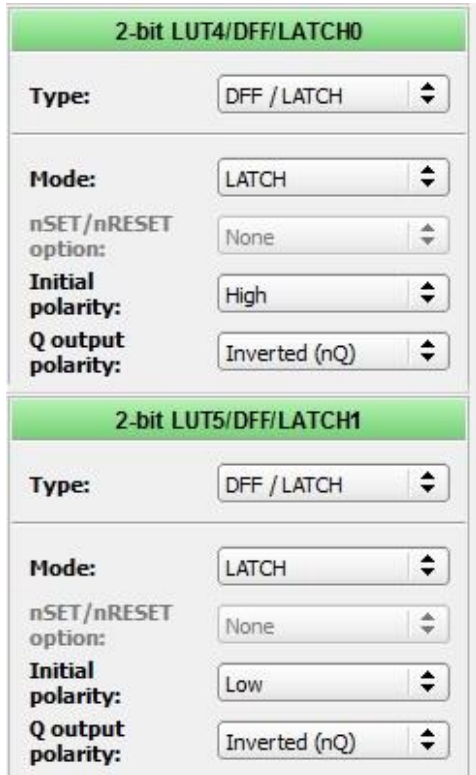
2-bit LUT4/DFF/LATCH0

Type: DFF / LATCH

Mode: LATCH

nSET/nRESET option: None

Initial polarity: High

Q output polarity: Inverted (nQ)

2-bit LUT5/DFF/LATCH1

Type: DFF / LATCH

Mode: LATCH

nSET/nRESET option: None

Initial polarity: Low

Q output polarity: Inverted (nQ)